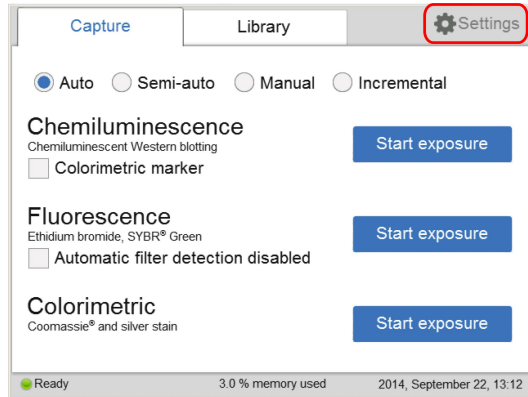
Capture

Library

Settings

Auto Semi-auto Manual Incremental

Chemiluminescence
Chemiluminescent Western blotting

Colorimetric marker

Start exposure

Fluorescence
Ethidium bromide, SYBR® Green

Automatic filter detection disabled

Start exposure

Colorimetric
Coomassie® and silver stain

Start exposure

Ready

3.0 % memory used

2014, September 22, 13:12